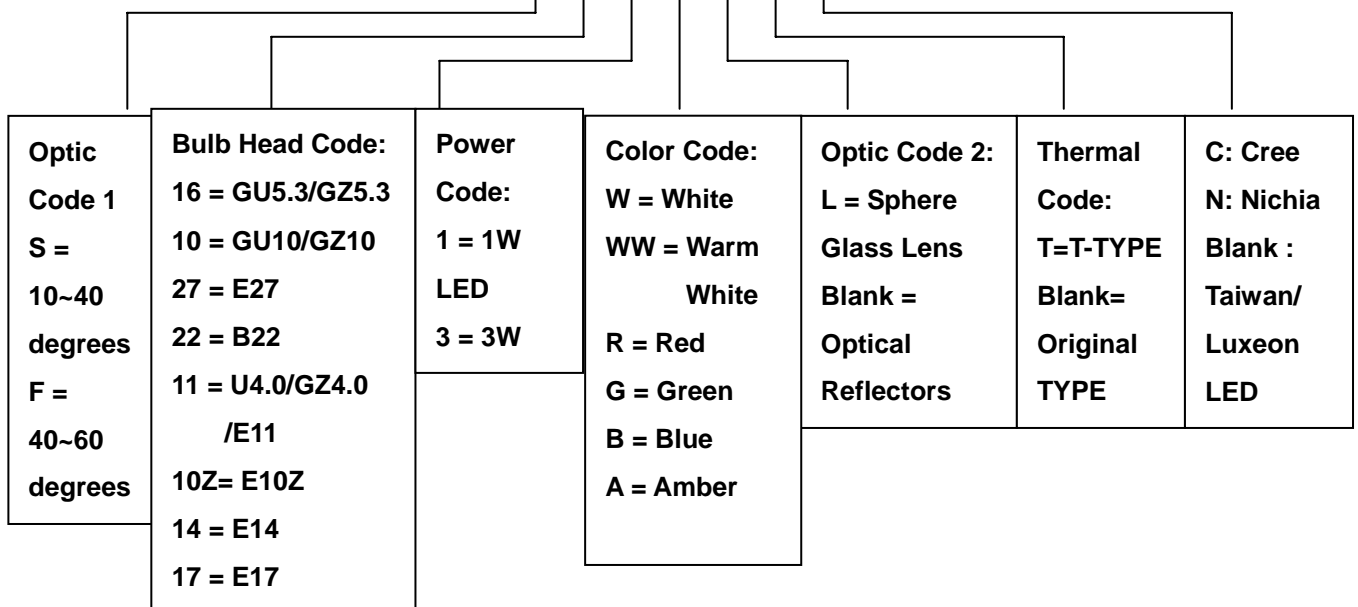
Optic Code 1
S = 10~40 degrees
F = 40~60 degrees

Bulb Head Code:
16 = GU5.3/GZ5.3
10 = GU10/GZ10
27 = E27
22 = B22
11 = U4.0/GZ4.0 /E11
10Z= E10Z
14 = E14
17 = E17

Power Code:
1 = 1W LED
3 = 3W

Color Code:
W = White
WW = Warm White
R = Red
G = Green
B = Blue
A = Amber

Optic Code 2:
L = Sphere Glass Lens
Blank = Optical Reflectors

Thermal Code:
T=T-TYPE
Blank= Original TYPE

C: Cree
N: Nichia
Blank : Taiwan/ Luxeon LED